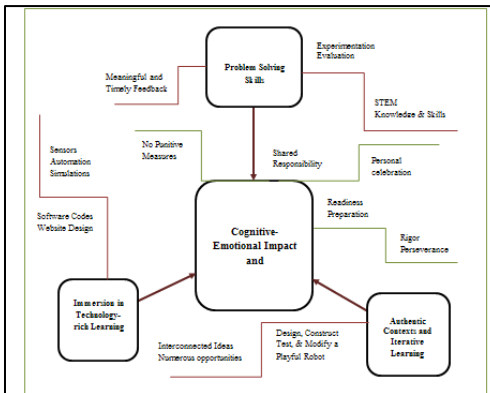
Problem Solving Skills

Experimentation
Evaluation

Meaningful and Timely Feedback

STEM
Knowledge & Skills

Sensors
Automation
Simulations

No Punitive Measures

Shared Responsibility

Personal celebration

Software Codes
Website Design

Cognitive-Emotional Impact and

Readiness
Preparation

Rigor
Perseverance

Immersion in Technology-rich Learning

Interconnected Ideas
Numerous opportunities

Design, Construct Test, & Modify a Playful Robot

Authentic Contexts and Iterative Learning